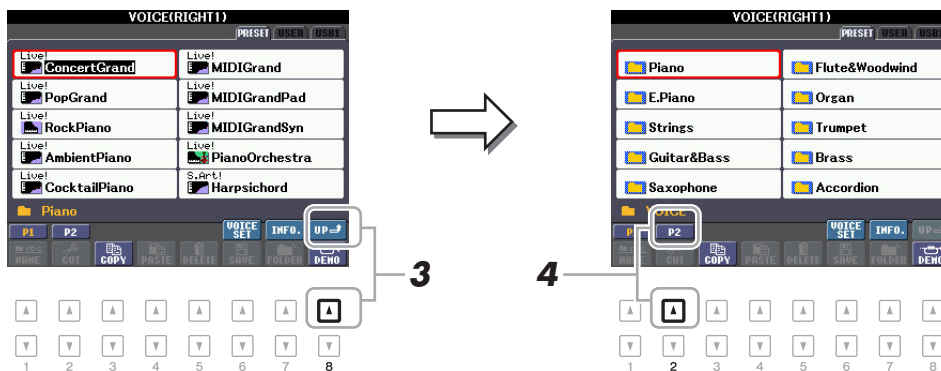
VOICE(RIGHT1)

PRESET USER USB1

Live! ConcertGrand

Live! MIDIGrand

Live! PopGrand

Live! MIDIGrandPad

Live! RockPiano

Live! MIDIGrandSyn

Live! AmbientPiano

Live! PianoOrchestra

Live! CocktailPiano

S.Art! Harpsichord

Piano

P1 P2

VOICE SET INFO. UP

NAME CUT COPY PASTE DELETE SAVE FOLDER DEMO

3

1 2 3 4 5 6 7 8

VOICE(RIGHT1)

PRESET USER USB1

Piano

Flute&Woodwind

E.Piano

Organ

Strings

Trumpet

Guitar&Bass

Brass

Saxophone

Accordion

VOICE

P1 P2

VOICE SET INFO. UP

NAME CUT COPY PASTE DELETE SAVE FOLDER DEMO

4

1 2 3 4 5 6 7 8